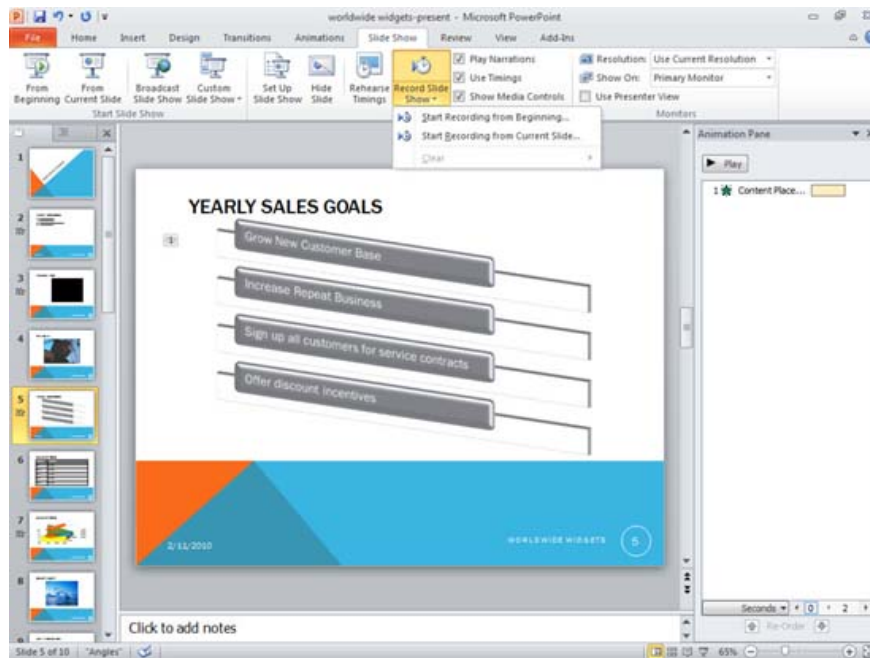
worldwide widgets-present - Microsoft PowerPoint

File Home Insert Design Transitions Animations Slide Show Review View Add-Ins

From Beginning From Current Slide Broadcast Slide Show Custom Slide Show
Start Slide Show

Set Up Slide Show Hide Slide Rehearse Timings Record Slide Show

Play Narrations
Use Timings
Show Media Controls

Resolution: Use Current Resolution
Show On: Primary Monitor
Use Presenter View
Monitors

Start Recording from Beginning...
Start Recording from Current Slide...
Clear

Animation Pane
Play
1 Content Place...

YEARLY SALES GOALS

1

Grow New Customer Base

Increase Repeat Business

Sign up all customers for service contracts

Offer discount incentives

2/11/2010

WORLDWIDE WIDGETS

5

Click to add notes

Seconds 0 2
Re-Order

Slide 5 of 10 "Angles" 65%